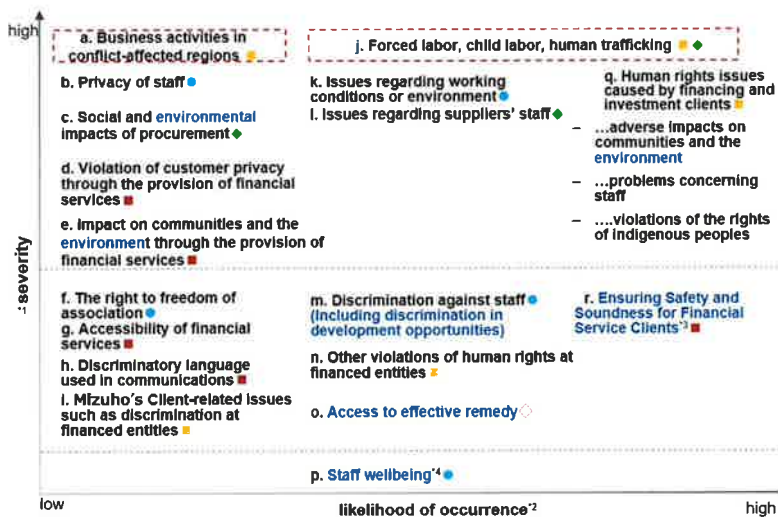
high

a. Business activities in conflict-affected regions

j. Forced labor, child labor, human trafficking

b. Privacy of staff

c. Social and environmental impacts of procurement

d. Violation of customer privacy through the provision of financial services

e. Impact on communities and the environment through the provision of financial services

k. Issues regarding working conditions or environment

l. Issues regarding suppliers' staff

q. Human rights issues caused by financing and investment clients

– …adverse impacts on communities and the environment

– …problems concerning staff

– ….violations of the rights of indigenous peoples

severity$^{*1}$

f. The right to freedom of association

g. Accessibility of financial services

h. Discriminatory language used in communications

i. Mizuho's Client-related issues such as discrimination at financed entities

m. Discrimination against staff (including discrimination in development opportunities)

n. Other violations of human rights at financed entities

o. Access to effective remedy

r. Ensuring Safety and Soundness for Financial Service Clients$^{*3}$

p. Staff wellbeing$^{*4}$

low

likelihood of occurrence$^{*2}$

high